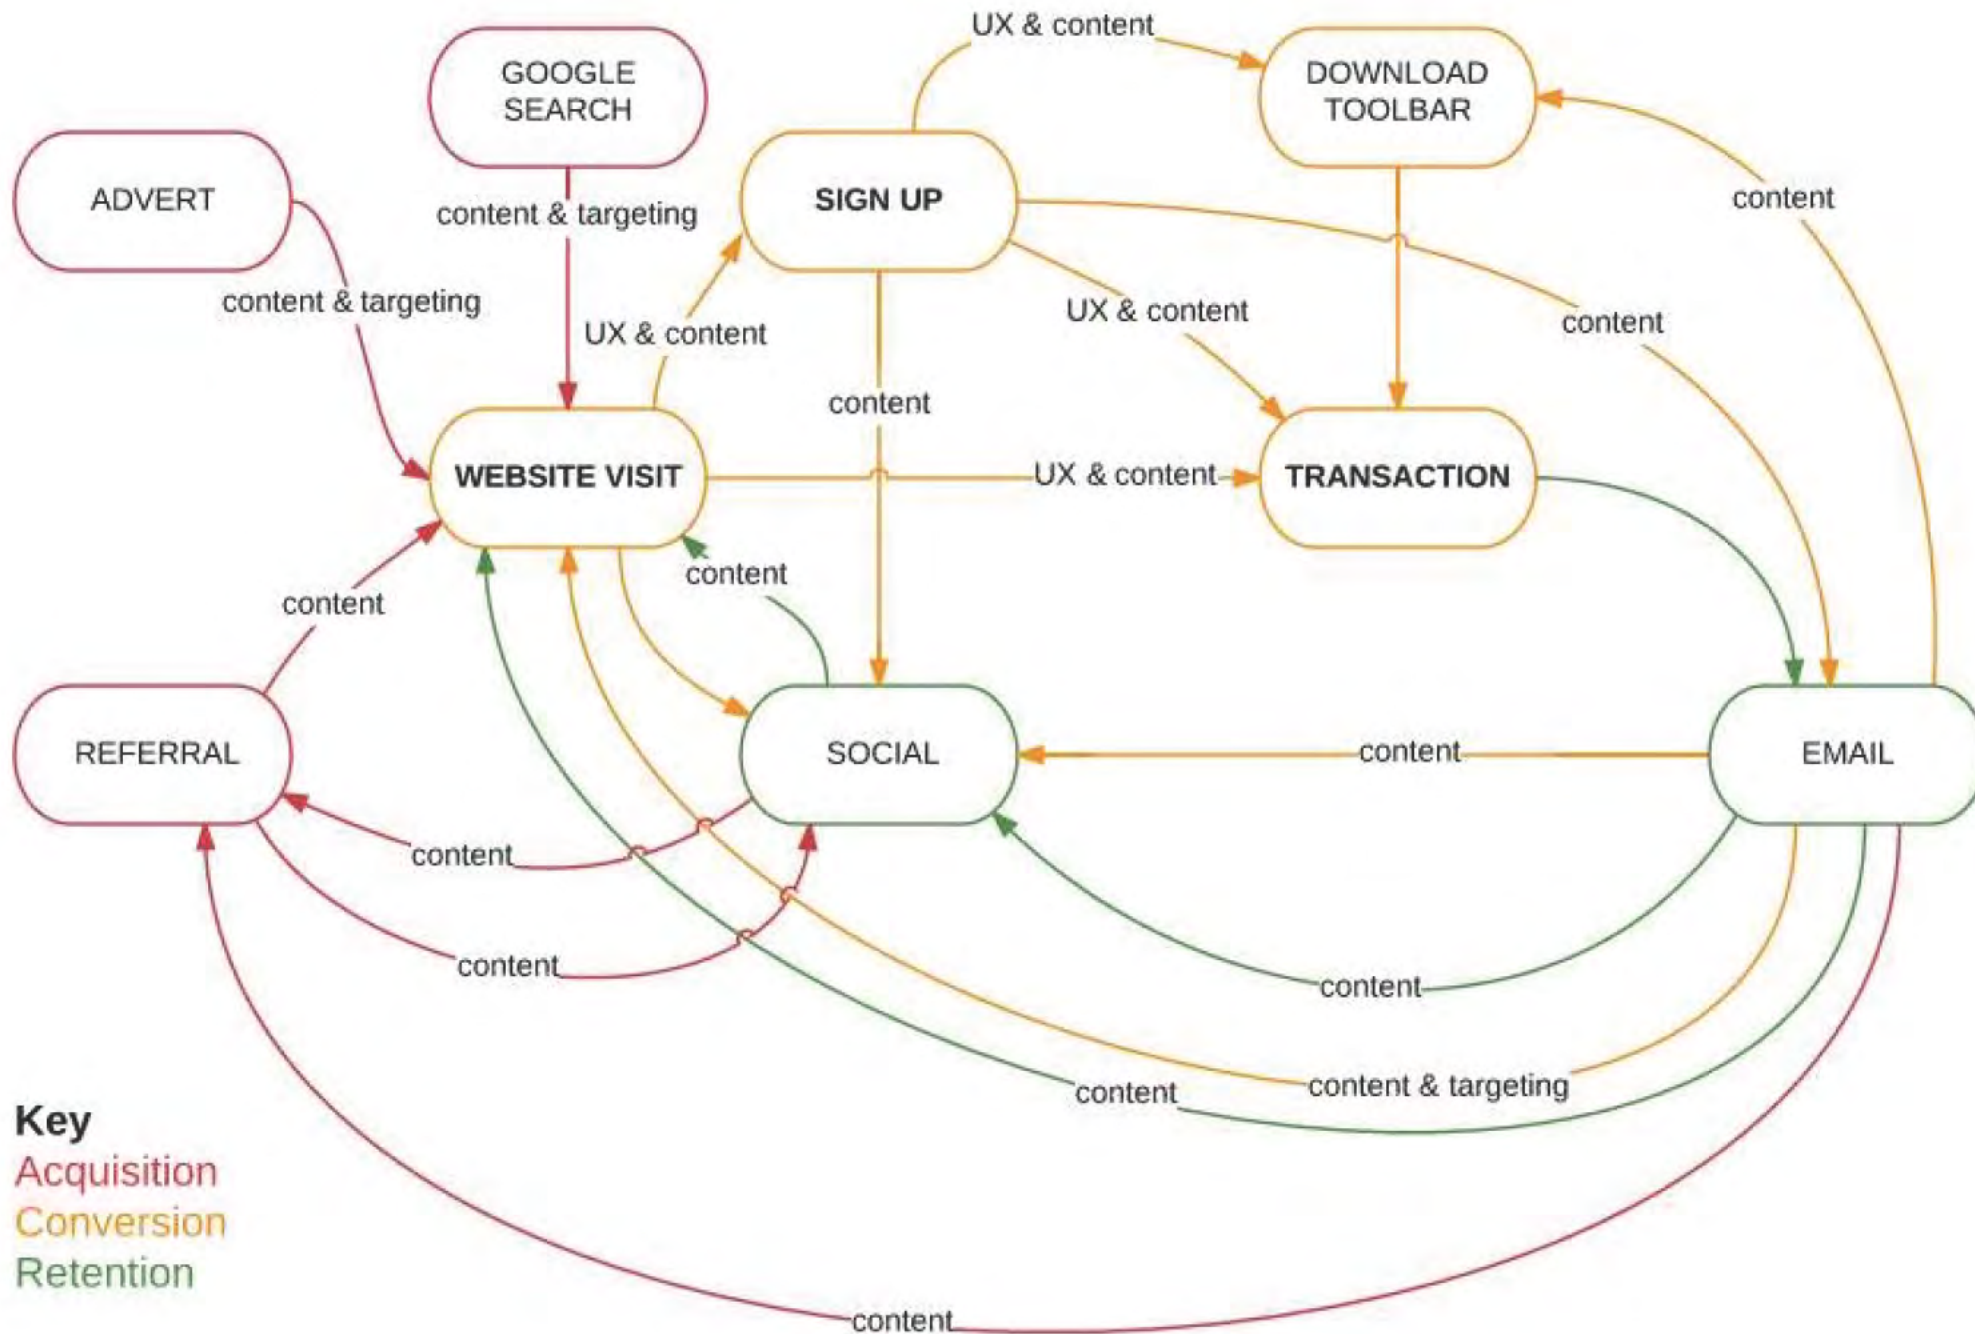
UX & content

GOOGLE SEARCH

DOWNLOAD TOOLBAR

ADVERT

SIGN UP

content

content & targeting

content & targeting

UX & content

UX & content

content

content

WEBSITE VISIT

UX & content

TRANSACTION

content

content

REFERRAL

SOCIAL

content

EMAIL

content

content

content

content

content & targeting

Key
Acquisition
Conversion
Retention

content